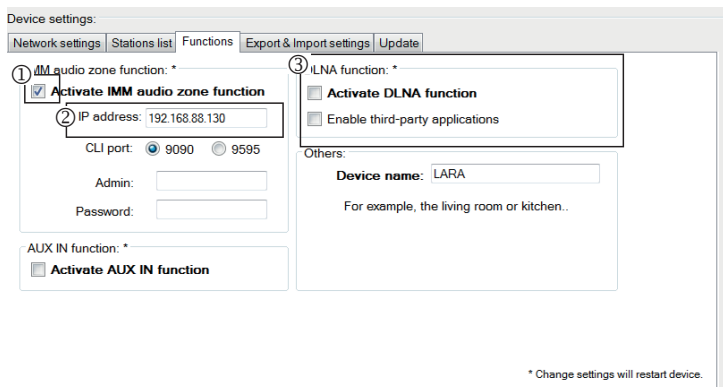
Device settings:

Network settings | Stations list | Functions | Export & Import settings | Update

① IMM audio zone function: *

Activate IMM audio zone function

② IP address: 192.168.88.130

CLI port: 9090 9595

Admin:

Password:

③ DLNA function: *

Activate DLNA function

Enable third-party applications

Others:

Device name: LARA

For example, the living room or kitchen..

AUX IN function: *

Activate AUX IN function

* Change settings will restart device.